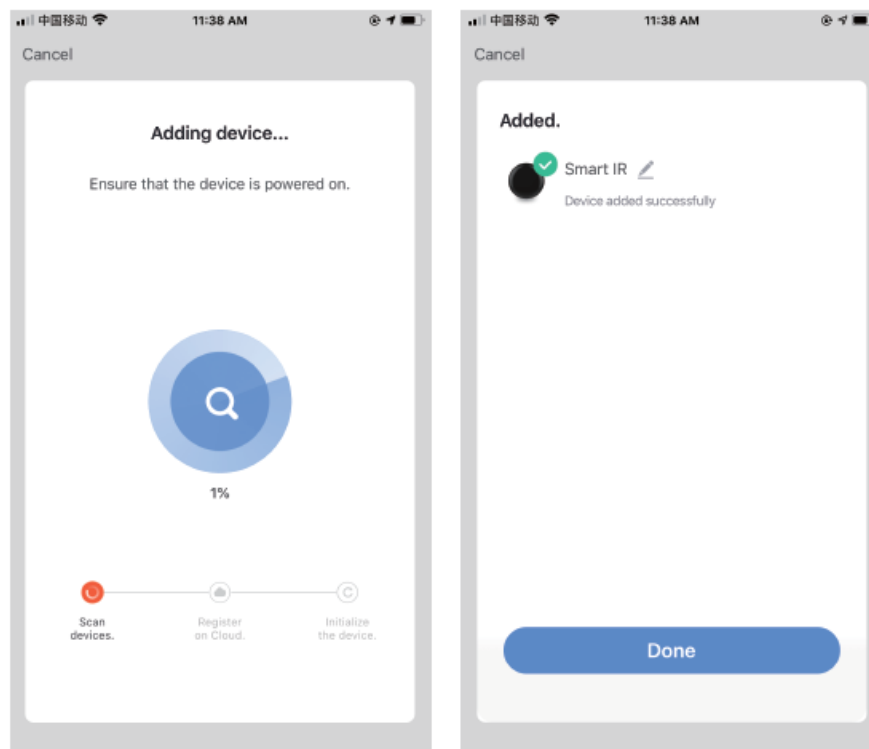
中国移动 11:38 AM

Cancel

Adding device...

Ensure that the device is powered on.

1%

Scan devices.

Register on Cloud.

Initialize the device.

中国移动 11:38 AM

Cancel

Added.

Smart IR

Device added successfully

Done